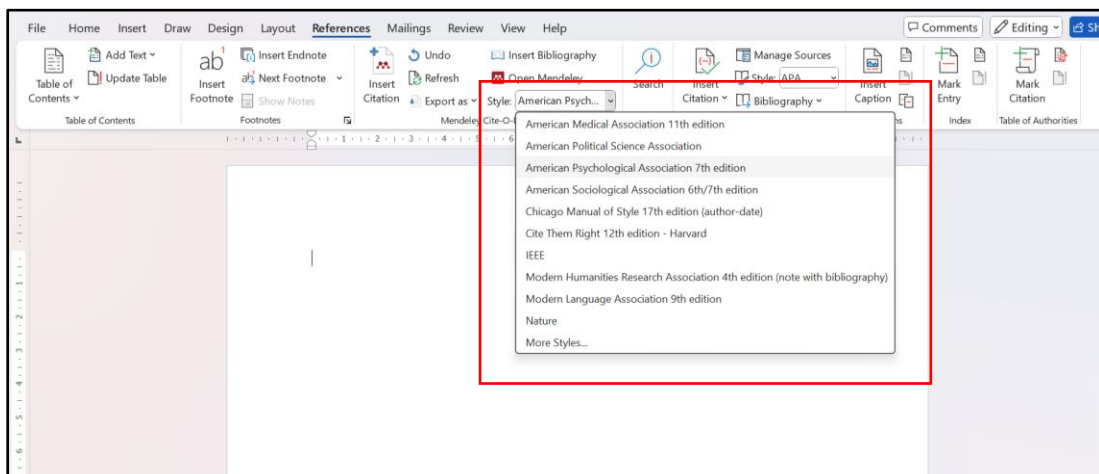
File Home Insert Draw Design Layout References Mailings Review View Help

Comments Editing Sh

Table of Contents Add Text Update Table Table of Contents

Insert Footnote Insert Endnote Next Footnote Show Notes Footnotes

Insert Citation Undo Refresh Export as Insert Bibliography Open Mendeley Style: American Psych... Mendeley Cite-O-

Search

Insert Citation Manage Sources Style: APA Bibliography

Insert Caption

Mark Entry Index

Mark Citation Table of Authorities

American Medical Association 11th edition
American Political Science Association
American Psychological Association 7th edition
American Sociological Association 6th/7th edition
Chicago Manual of Style 17th edition (author-date)
Cite Them Right 12th edition - Harvard
IEEE
Modern Humanities Research Association 4th edition (note with bibliography)
Modern Language Association 9th edition
Nature
More Styles...